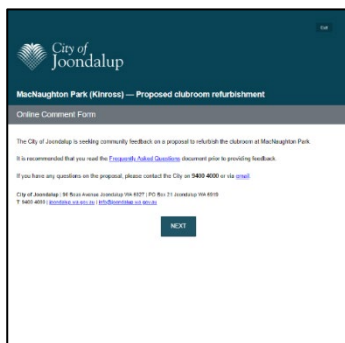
Exit

City of Joondalup

MacNaughton Park (Kinross) — Proposed clubroom refurbishment

Online Comment Form

The City of Joondalup is seeking community feedback on a proposal to refurbish the clubroom at MacNaughton Park.

It is recommended that you read the Frequently Asked Questions document prior to providing feedback.

If you have any questions on the proposal, please contact the City on 9400 4000 or via email.

City of Joondalup | 90 Boas Avenue Joondalup WA 6027 | PO Box 21 Joondalup WA 6919 T: 9400 4000 | joondalup.wa.gov.au | info@joondalup.wa.gov.au

NEXT